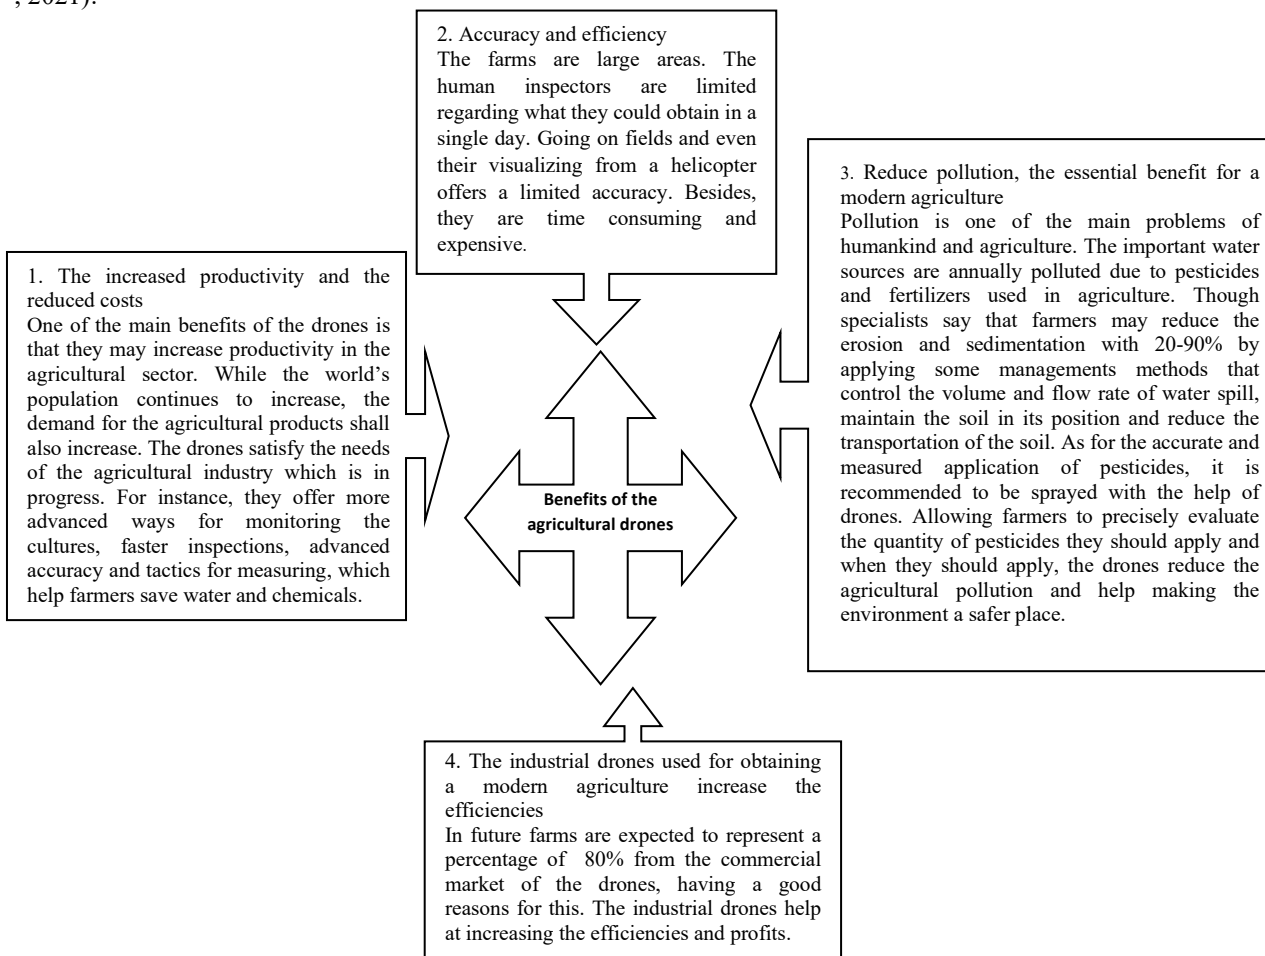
, 2021).

2. Accuracy and efficiency
The farms are large areas. The human inspectors are limited regarding what they could obtain in a single day. Going on fields and even their visualizing from a helicopter offers a limited accuracy. Besides, they are time consuming and expensive.

1. The increased productivity and the reduced costs
One of the main benefits of the drones is that they may increase productivity in the agricultural sector. While the world's population continues to increase, the demand for the agricultural products shall also increase. The drones satisfy the needs of the agricultural industry which is in progress. For instance, they offer more advanced ways for monitoring the cultures, faster inspections, advanced accuracy and tactics for measuring, which help farmers save water and chemicals.

Benefits of the agricultural drones

3. Reduce pollution, the essential benefit for a modern agriculture
Pollution is one of the main problems of humankind and agriculture. The important water sources are annually polluted due to pesticides and fertilizers used in agriculture. Though specialists say that farmers may reduce the erosion and sedimentation with 20-90% by applying some managements methods that control the volume and flow rate of water spill, maintain the soil in its position and reduce the transportation of the soil. As for the accurate and measured application of pesticides, it is recommended to be sprayed with the help of drones. Allowing farmers to precisely evaluate the quantity of pesticides they should apply and when they should apply, the drones reduce the agricultural pollution and help making the environment a safer place.

4. The industrial drones used for obtaining a modern agriculture increase the efficiencies
In future farms are expected to represent a percentage of 80% from the commercial market of the drones, having a good reasons for this. The industrial drones help at increasing the efficiencies and profits.